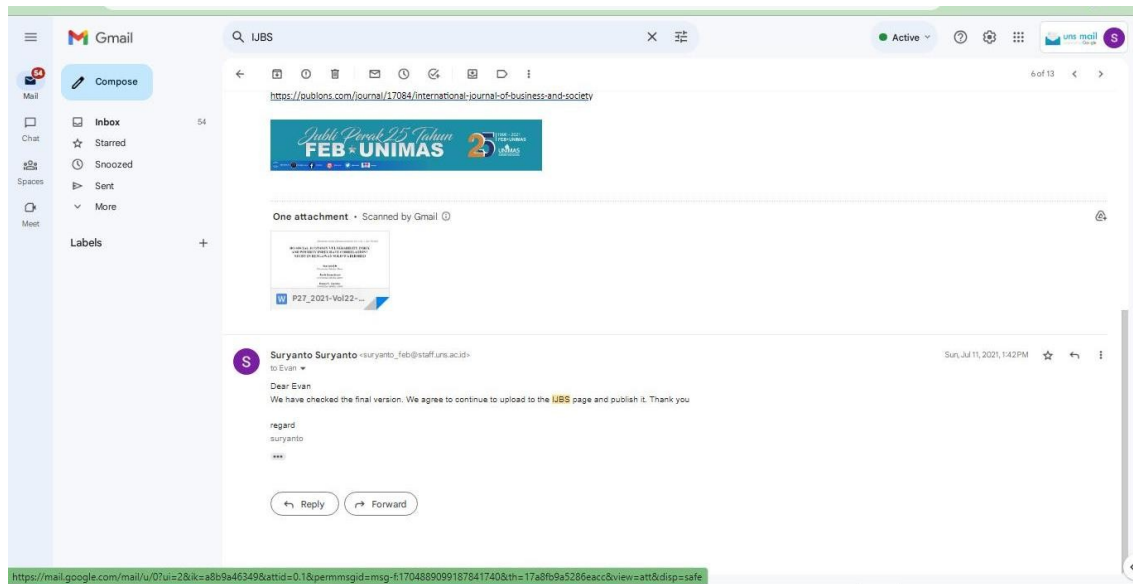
Gmail

IJBS

Active

uns mail

S

54
Mail

Chat

Spaces

Meet

Compose

Inbox 54

Starred

Snoozed

Sent

More

Labels +

6 of 13

https://publons.com/journal/17084/international-journal-of-business-and-society

Jubli Perak 25 Tahun FEB UNIMAS 25

One attachment • Scanned by Gmail

P27_2021-Vol22-...

Suryanto Suryanto <suryanto_feb@staff.uns.ac.id>
to Evan

Sun, Jul 11, 2021, 1:42 PM

Dear Evan
We have checked the final version. We agree to continue to upload to the IJBS page and publish it. Thank you

regard
suryanto

Reply

Forward

https://mail.google.com/mail/u/0?ui=2&ik=a8b9a46349&attid=0.1&permmsgid=msg-f:1704889099187841740&th=17a8fb9a5286eacc&view=att&disp=safe